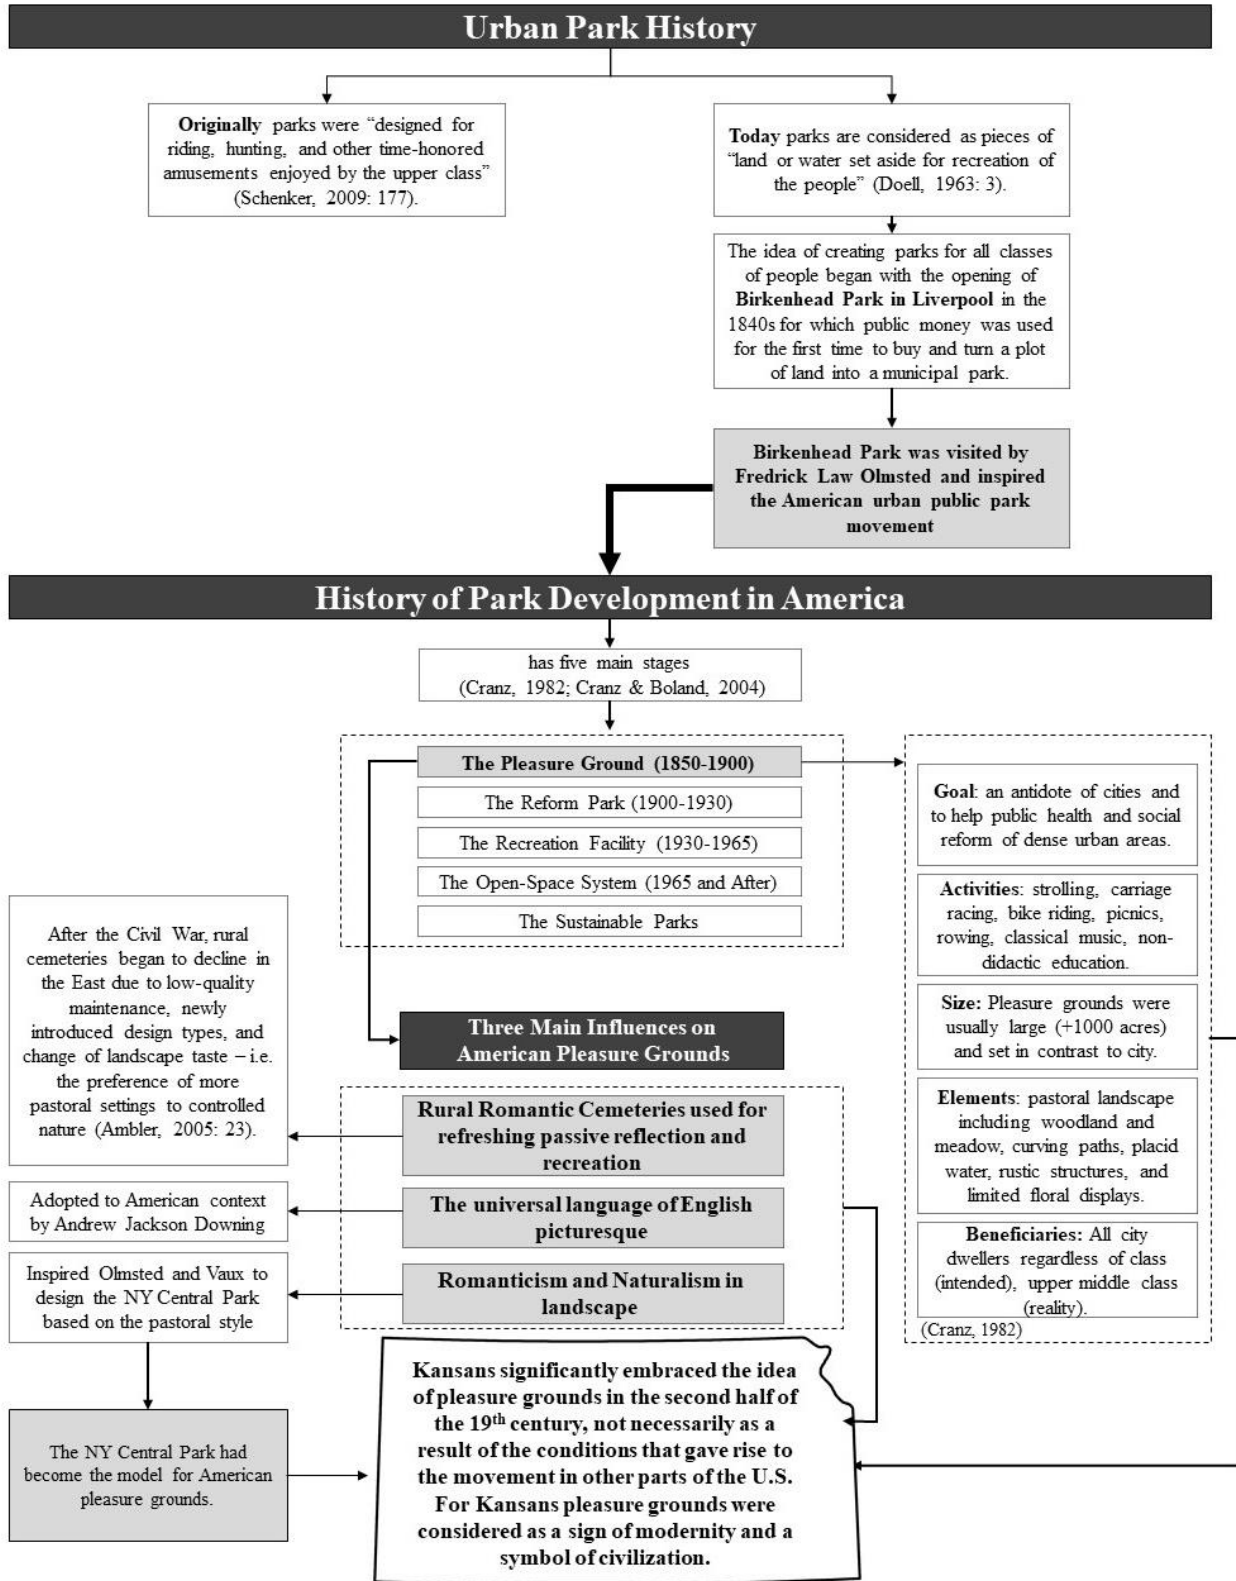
Urban Park History

**Originally** parks were "designed for riding, hunting, and other time-honored amusements enjoyed by the upper class" (Schenker, 2009: 177).

**Today** parks are considered as pieces of "land or water set aside for recreation of the people" (Doell, 1963: 3).

The idea of creating parks for all classes of people began with the opening of **Birkenhead Park in Liverpool** in the 1840s for which public money was used for the first time to buy and turn a plot of land into a municipal park.

Birkenhead Park was visited by Fredrick Law Olmsted and inspired the American urban public park movement

History of Park Development in America

has five main stages (Cranz, 1982; Cranz & Boland, 2004)

The Pleasure Ground (1850-1900)
The Reform Park (1900-1930)
The Recreation Facility (1930-1965)
The Open-Space System (1965 and After)
The Sustainable Parks

**Goal**: an antidote of cities and to help public health and social reform of dense urban areas.

**Activities**: strolling, carriage racing, bike riding, picnics, rowing, classical music, non-didactic education.

**Size**: Pleasure grounds were usually large (+1000 acres) and set in contrast to city.

**Elements**: pastoral landscape including woodland and meadow, curving paths, placid water, rustic structures, and limited floral displays.

**Beneficiaries**: All city dwellers regardless of class (intended), upper middle class (reality).

(Cranz, 1982)

Three Main Influences on American Pleasure Grounds

After the Civil War, rural cemeteries began to decline in the East due to low-quality maintenance, newly introduced design types, and change of landscape taste – i.e. the preference of more pastoral settings to controlled nature (Ambler, 2005: 23).

Rural Romantic Cemeteries used for refreshing passive reflection and recreation

Adopted to American context by Andrew Jackson Downing

The universal language of English picturesque

Inspired Olmsted and Vaux to design the NY Central Park based on the pastoral style

Romanticism and Naturalism in landscape

The NY Central Park had become the model for American pleasure grounds.

Kansans significantly embraced the idea of pleasure grounds in the second half of the 19$^{th}$ century, not necessarily as a result of the conditions that gave rise to the movement in other parts of the U.S. For Kansans pleasure grounds were considered as a sign of modernity and a symbol of civilization.